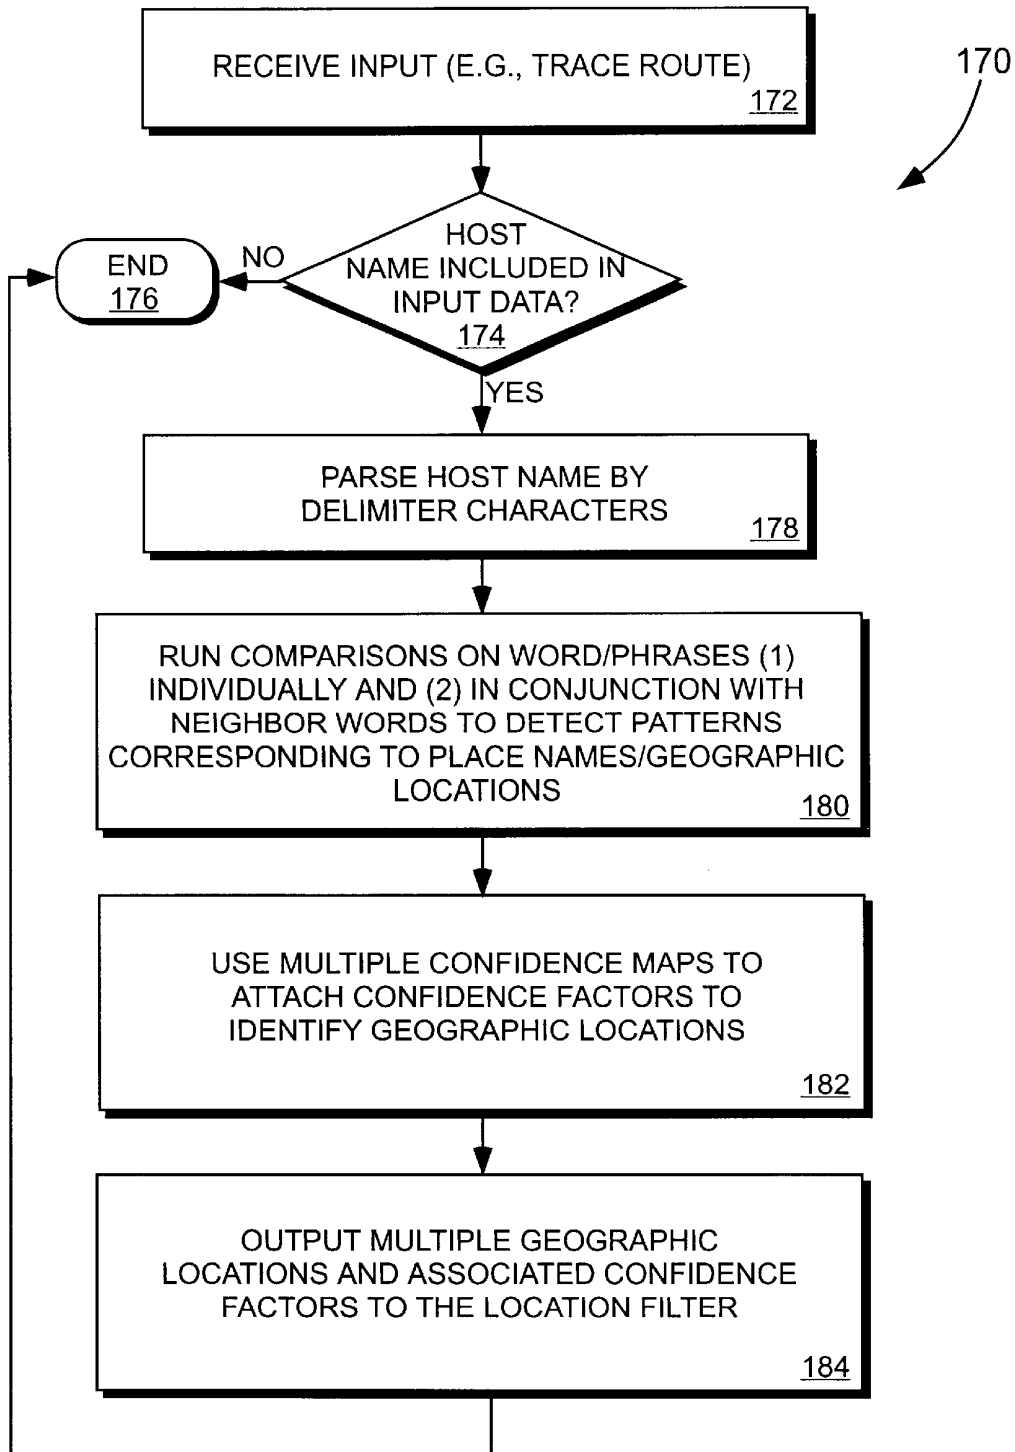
RECEIVE INPUT (E.G., TRACE ROUTE)
172

170

END
176

NO

HOST NAME INCLUDED IN INPUT DATA?
174

YES

PARSE HOST NAME BY DELIMITER CHARACTERS
178

RUN COMPARISONS ON WORD/PHRASES (1) INDIVIDUALLY AND (2) IN CONJUNCTION WITH NEIGHBOR WORDS TO DETECT PATTERNS CORRESPONDING TO PLACE NAMES/GEOGRAPHIC LOCATIONS
180

USE MULTIPLE CONFIDENCE MAPS TO ATTACH CONFIDENCE FACTORS TO IDENTIFY GEOGRAPHIC LOCATIONS
182

OUTPUT MULTIPLE GEOGRAPHIC LOCATIONS AND ASSOCIATED CONFIDENCE FACTORS TO THE LOCATION FILTER
184